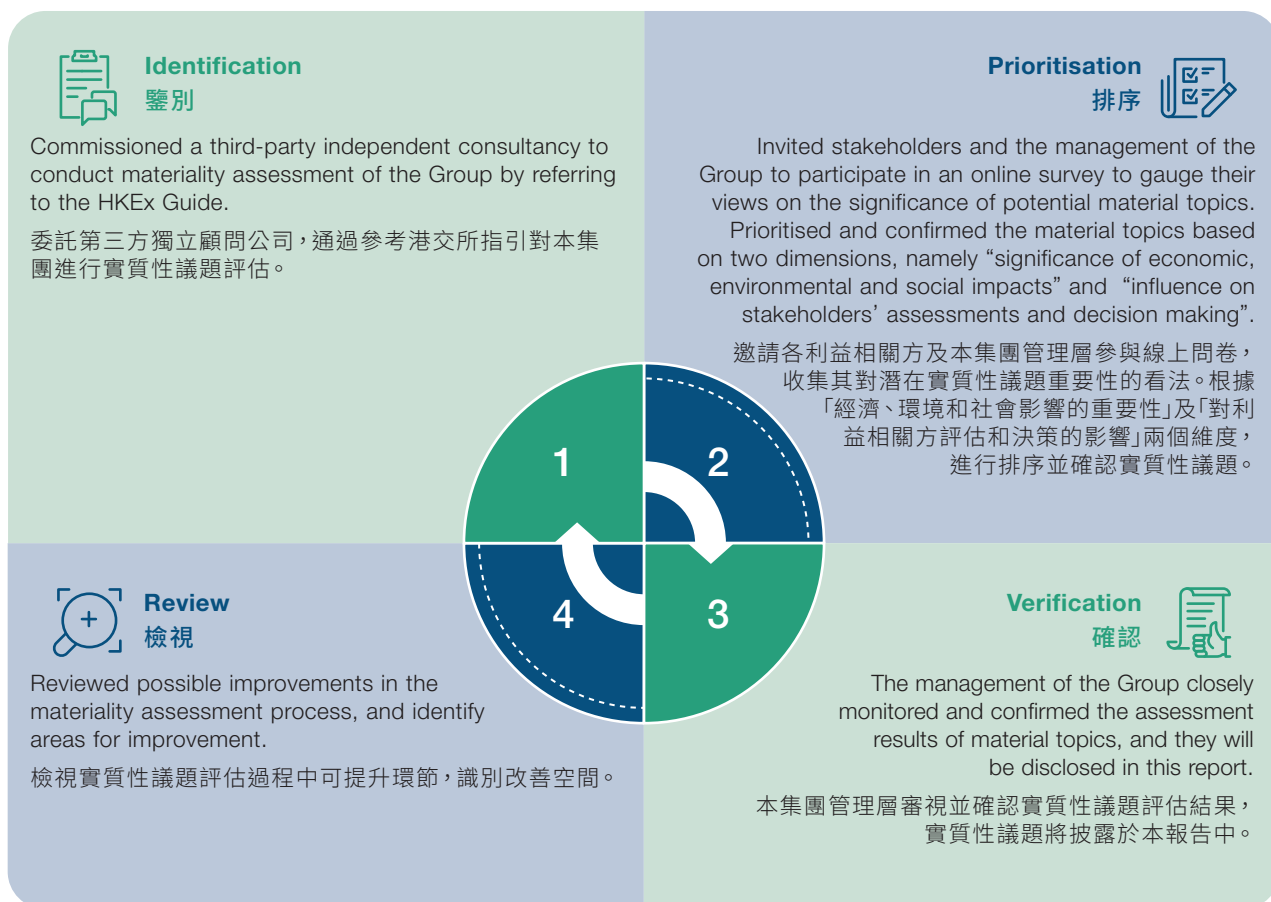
Identification
鑒別

Commissioned a third-party independent consultancy to conduct materiality assessment of the Group by referring to the HKEx Guide.

委託第三方獨立顧問公司，通過參考港交所指引對本集團進行實質性議題評估。

Prioritisation
排序

Invited stakeholders and the management of the Group to participate in an online survey to gauge their views on the significance of potential material topics. Prioritised and confirmed the material topics based on two dimensions, namely "significance of economic, environmental and social impacts" and "influence on stakeholders' assessments and decision making".

邀請各利益相關方及本集團管理層參與線上問卷，收集其對潛在實質性議題重要性的看法。根據「經濟、環境和社會影響的重要性」及「對利益相關方評估和決策的影響」兩個維度，進行排序並確認實質性議題。

1

2

4

3

Review
檢視

Reviewed possible improvements in the materiality assessment process, and identify areas for improvement.

檢視實質性議題評估過程中可提升環節，識別改善空間。

Verification
確認

The management of the Group closely monitored and confirmed the assessment results of material topics, and they will be disclosed in this report.

本集團管理層審視並確認實質性議題評估結果，實質性議題將披露於本報告中。